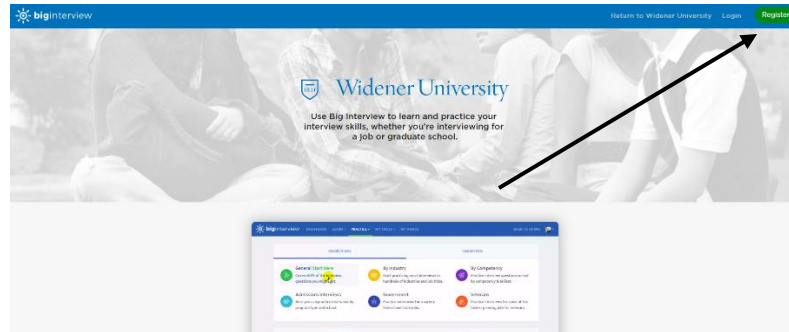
biginterview

Return to Widener University Login Register

1821

Widener University

Use Big Interview to learn and practice your interview skills, whether you're interviewing for a job or graduate school.

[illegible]

General Start Here

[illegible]

By Industry

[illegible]

By Competency

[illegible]

Admissions Interviews

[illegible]

Government

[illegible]

Selections

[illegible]